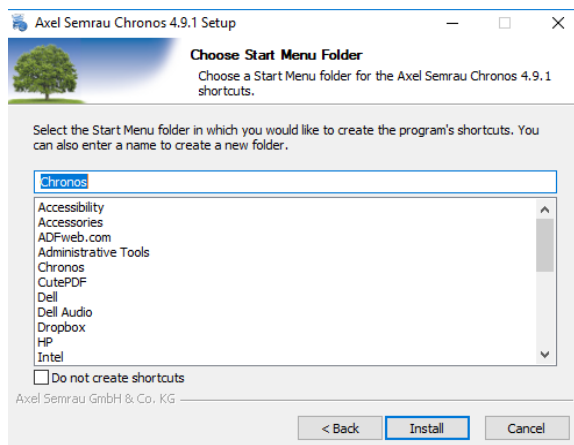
Axel Semrau Chronos 4.9.1 Setup

Choose Start Menu Folder

Choose a Start Menu folder for the Axel Semrau Chronos 4.9.1 shortcuts.

Select the Start Menu folder in which you would like to create the program's shortcuts. You can also enter a name to create a new folder.

Chronos

Accessibility
Accessories
ADFweb.com
Administrative Tools
Chronos
CutePDF
Dell
Dell Audio
Dropbox
HP
Intel

Do not create shortcuts

Axel Semrau GmbH & Co. KG

< Back
Install
Cancel